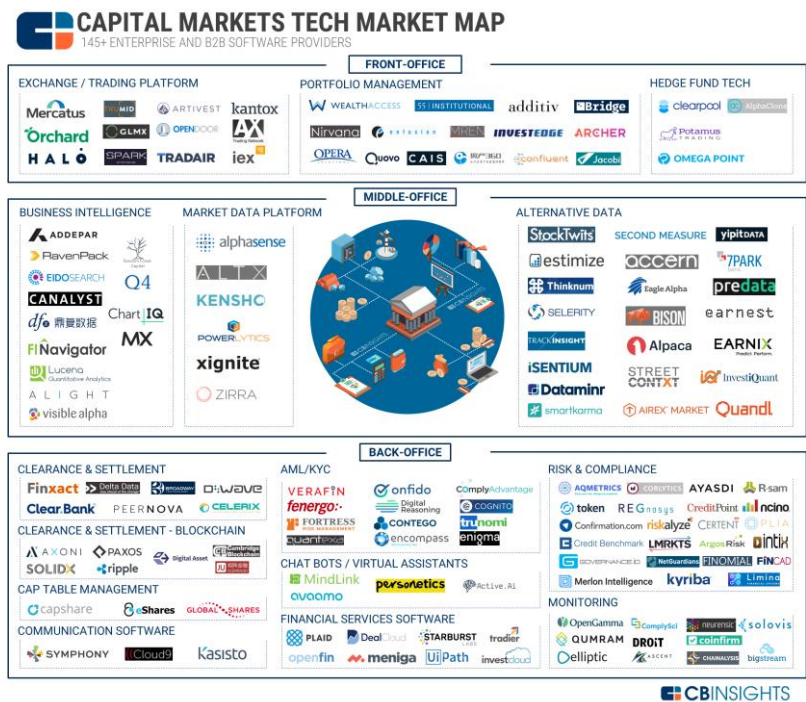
CAPITAL MARKETS TECH MARKET MAP
145+ ENTERPRISE AND B2B SOFTWARE PROVIDERS

FRONT-OFFICE

EXCHANGE / TRADING PLATFORM
Mercatus
MID
ARTIVEST
kantox
Orchard
GLMX
OPENDOOR
AX
HALO
SPARK
TRADAIR
iex

PORTFOLIO MANAGEMENT
WEALTHACCESS
55 INSTITUTIONAL
additiv
Bridge
Nirvana
entoro
MIREN
INVESTEDGE
ARCHER
OPERA
Quovo
CAIS
INVEST360
confluent
Jacobi

HEDGE FUND TECH
clearpool
AlphaClone
Potamus TRADING
OMEGA POINT

MIDDLE-OFFICE

BUSINESS INTELLIGENCE
ADDEPAR
RavenPack
EIDOSEARCH
CANALYST
dfo 鼎要数据
FINavigator
Lucena Quantitative Analytics
ALIGHT
visible alpha
Q4
Chart IQ
MX

MARKET DATA PLATFORM
alphasense
ALTX
KENSHO
POWERLYTICS
xignite
ZIRRA

ALTERNATIVE DATA
StockTwits
SECOND MEASURE
YIPITDATA
estimize
accern
7PARK
Thinknum
Eagle Alpha
predata
SELERITY
BISON
earnest
TRACKINSIGHT
Alpaca
EARNIX
iSENTIUM
STREET CONTXT
InvestiQuant
Dataminr
smartkarma
AIREX MARKET
Quandl

BACK-OFFICE

CLEARANCE & SETTLEMENT
Finxact
Delta Data
BROADWAY
D-WAVE
Clear Bank
PEERNOVA
CELERIX

CLEARANCE & SETTLEMENT - BLOCKCHAIN
AXONI
PAXOS
Digital Asset
Cambridge Blockchain
SOLIDX
ripple
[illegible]

CAP TABLE MANAGEMENT
capshare
eShares
GLOBAL SHARES

COMMUNICATION SOFTWARE
SYMPHONY
Cloud9
Kasisto

AML/KYC
VERAFIN
fenergo
FORTRESS RISK MANAGEMENT
quantexa
onfido
Digital Reasoning
CONTEGO
encompass
ComplyAdvantage
COGNITO
trunomi
enigma

CHAT BOTS / VIRTUAL ASSISTANTS
MindLink
personetics
Active.Ai
avaamo

FINANCIAL SERVICES SOFTWARE
PLAID
DealCloud
STARBURST
tradier
openfin
meniga
UiPath
investcloud

RISK & COMPLIANCE
AQMETRICS
COREALYTICS
AYASDI
R-sam
token
REGnosys
CreditPoint
ncino
Confirmation.com
riskalyze
CERTENT
OPLIA
Credit Benchmark
LMRKTS
ArgosRisk
qintix
GOVERNANCE.IO
NetGuardians
FINOMIAL
FINCAD
Merlon Intelligence
kyriba
Limina

MONITORING
OpenGamma
ComplySci
neurensic
solovis
QUMRAM
DROIT
coinfirm
elliptic
ASCENT
CHAINALYSIS
bigstream

CBINSIGHTS